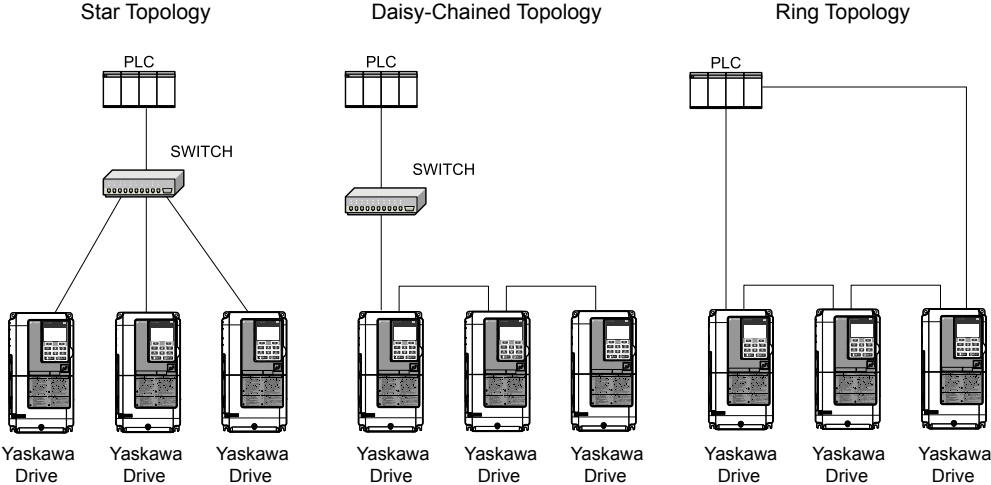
Star Topology

PLC

SWITCH

Yaskawa Drive

Yaskawa Drive

Yaskawa Drive

Daisy-Chained Topology

PLC

SWITCH

Yaskawa Drive

Yaskawa Drive

Yaskawa Drive

Ring Topology

PLC

Yaskawa Drive

Yaskawa Drive

Yaskawa Drive